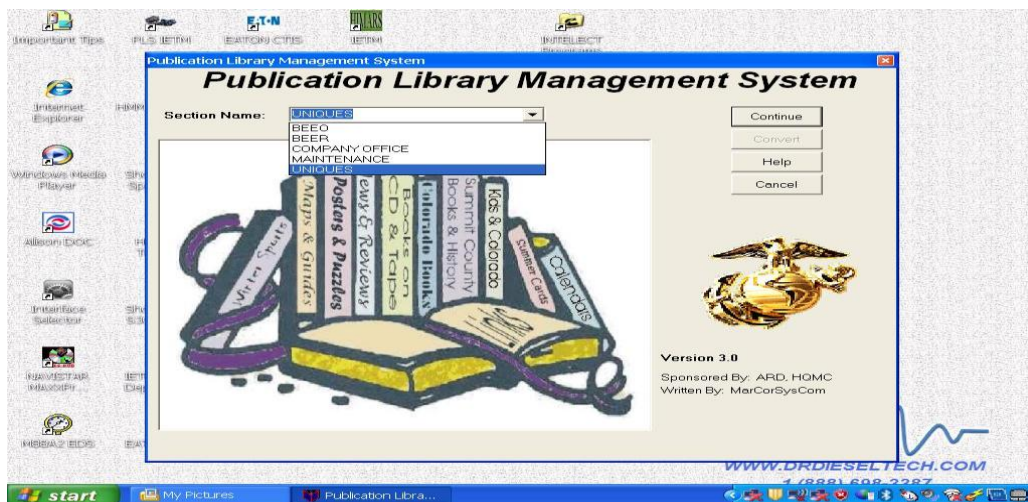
Important Tips
PLS IETM
EATON CTIS
IETM
INTELECT

Internet Explorer
Windows Media Player
Allison DOC
Interface Selector
NAVISTAR MAXXPT
MBBA2 EDS

Publication Library Management System

Publication Library Management System

Section Name: UNIQUES
BEEO
BEER
COMPANY OFFICE
MAINTENANCE
UNIQUES

Continue
Convert
Help
Cancel

Writer Spirits
Maps & Guides
Posters & Puzzles
News & Reviews
Books on CD & Tape
Colorado Books
Summit County Books & History
Kids & Colorado
Summer Cards
Calendars

Version 3.0
Sponsored By: ARD, HQMC
Written By: MarCorSysCom

1 (888) 698-2287
WWW.DRDIESELTECH.COM

start
My Pictures
Publication Libra...